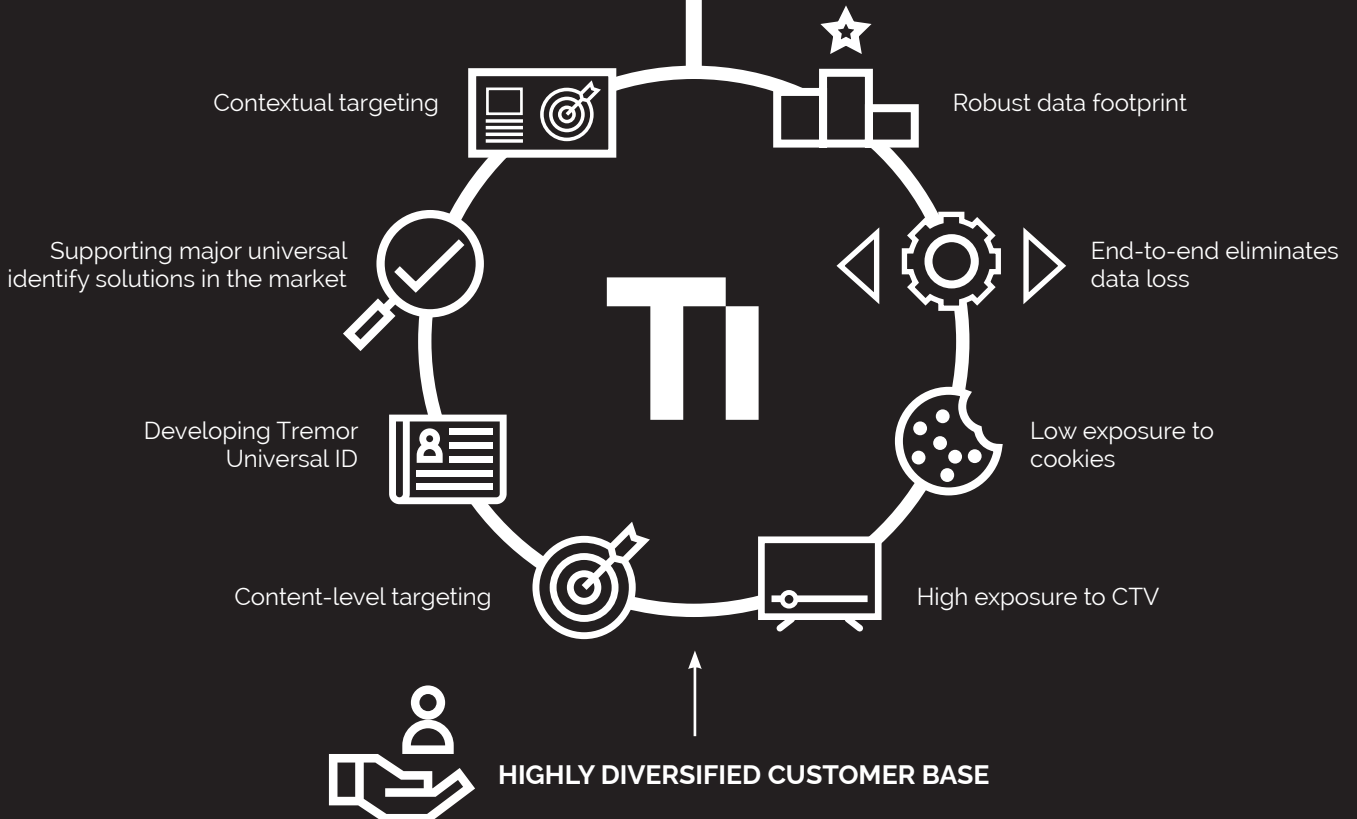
Contextual targeting

Robust data footprint

Supporting major universal identify solutions in the market

End-to-end eliminates data loss

TI

Developing Tremor Universal ID

Low exposure to cookies

Content-level targeting

High exposure to CTV

HIGHLY DIVERSIFIED CUSTOMER BASE